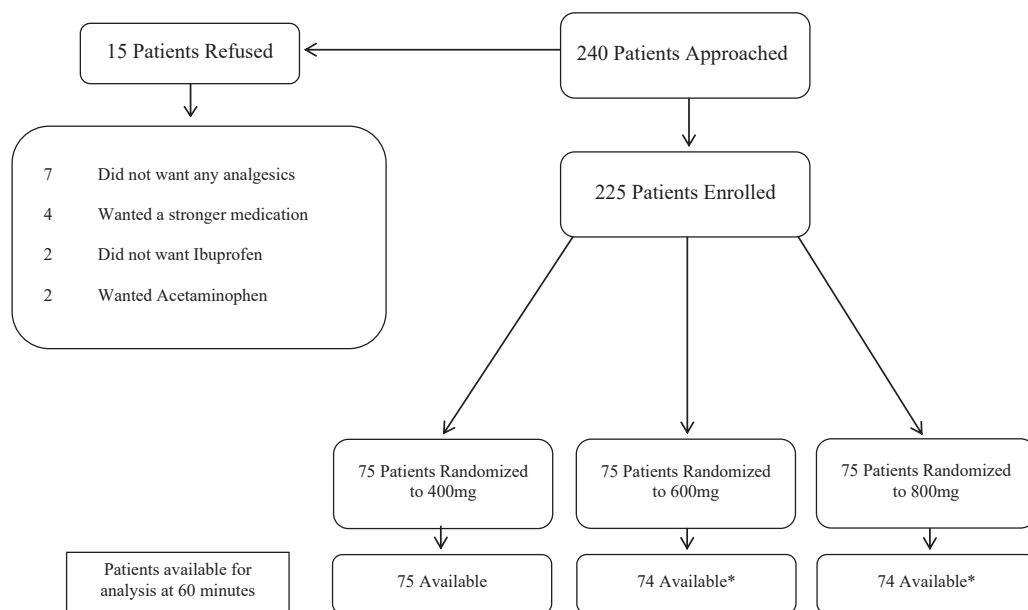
240 Patients Approached

15 Patients Refused

7 Did not want any analgesics

4 Wanted a stronger medication

2 Did not want Ibuprofen

2 Wanted Acetaminophen

225 Patients Enrolled

75 Patients Randomized to 400mg

75 Patients Randomized to 600mg

75 Patients Randomized to 800mg

Patients available for analysis at 60 minutes

75 Available

74 Available*

74 Available*